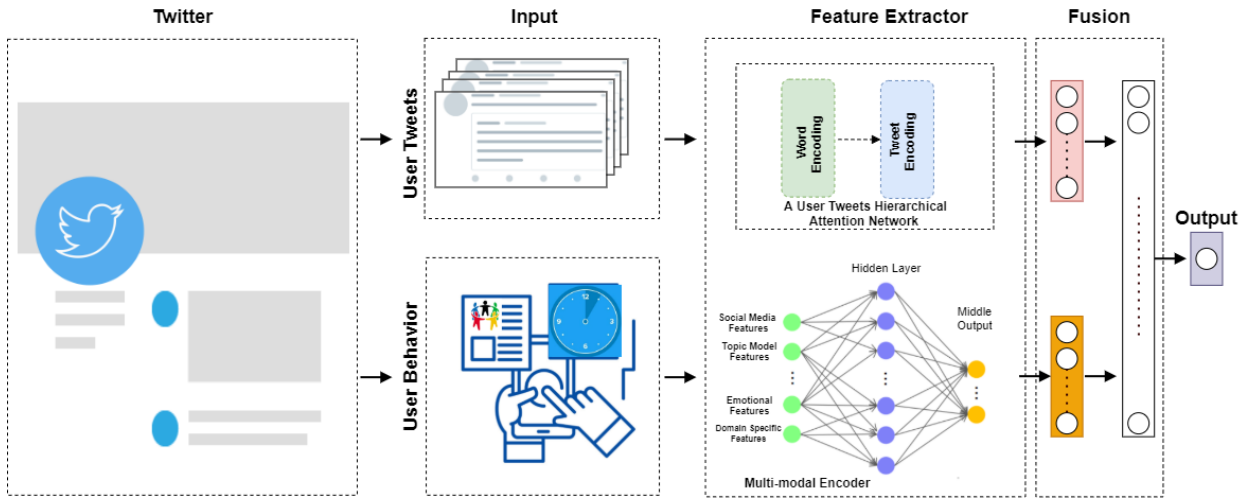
Twitter

Input

Feature Extractor

Fusion

User Tweets

Word Encoding

Tweet Encoding

A User Tweets Hierarchical Attention Network

Output

User Behavior

Hidden Layer

Social Media Features

Topic Model Features

Emotional Features

Domain Specific Features

Middle Output

Multi-modal Encoder